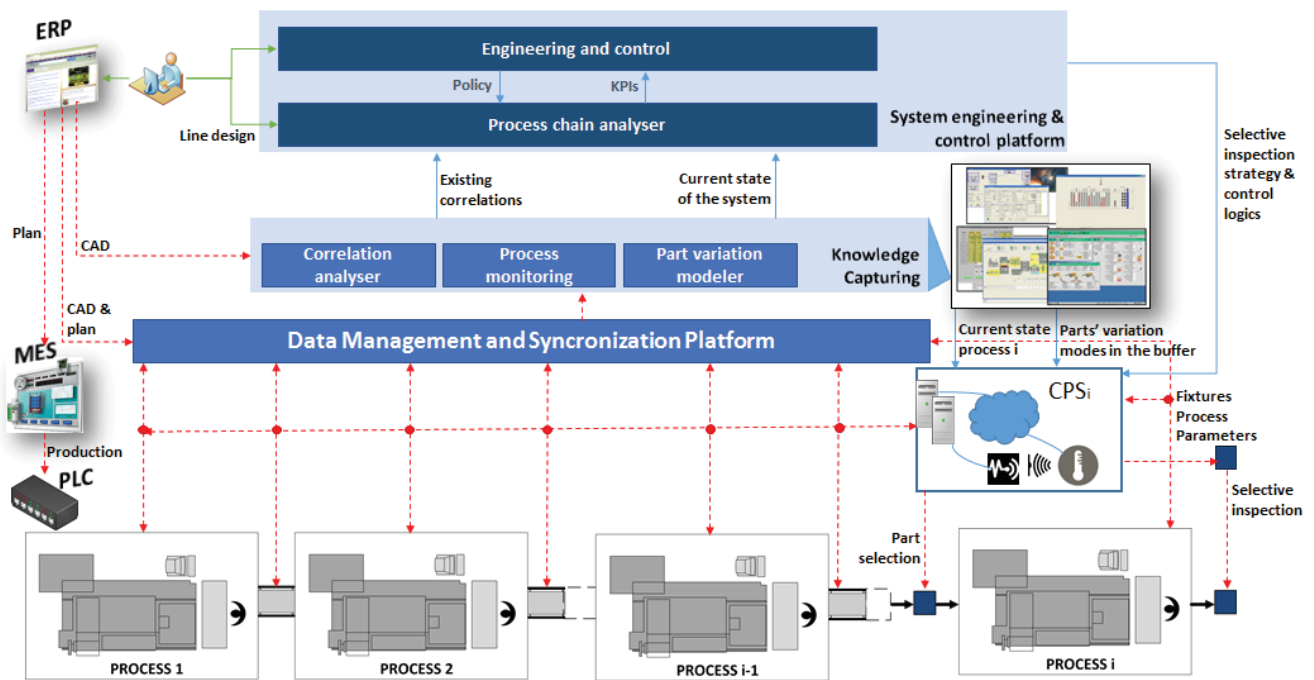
ERP

Engineering and control

Policy

KPIs

Process chain analyser

Line design

System engineering & control platform

Selective inspection strategy & control logics

Existing correlations

Current state of the system

Plan

CAD

Correlation analyser

Process monitoring

Part variation modeler

Knowledge Capturing

CAD & plan

Data Management and Syncronization Platform

Current state process i

Parts' variation modes in the buffer

MES

$CPS_i$

Fixtures Process Parameters

Production

PLC

Selective inspection

Part selection

PROCESS 1

PROCESS 2

PROCESS i-1

PROCESS i